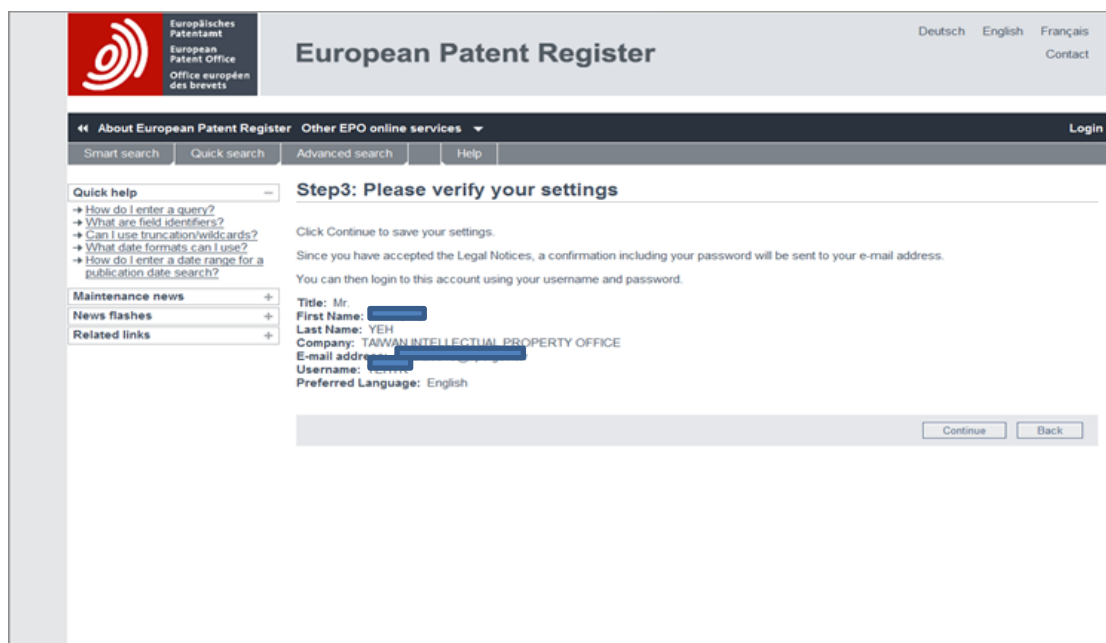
Europäisches Patentamt
European Patent Office
Office européen des brevets

European Patent Register

Deutsch English Français
Contact

About European Patent Register Other EPO online services

Login

Smart search Quick search Advanced search Help

Quick help
→ How do I enter a query?
→ What are field identifiers?
→ Can I use truncation/wildcards?
→ What date formats can I use?
→ How do I enter a date range for a publication date search?

Maintenance news
News flashes
Related links

Step3: Please verify your settings

Click Continue to save your settings.

Since you have accepted the Legal Notices, a confirmation including your password will be sent to your e-mail address.

You can then login to this account using your username and password.

Title: Mr.
First Name: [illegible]
Last Name: YEH
Company: TAIWAN INTELLECTUAL PROPERTY OFFICE
E-mail address: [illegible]
Username: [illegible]
Preferred Language: English

Continue Back